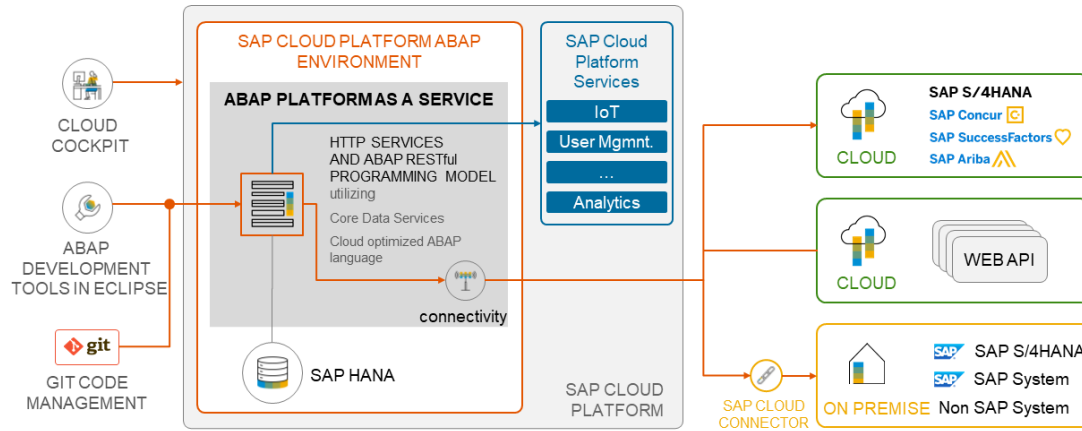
CLOUD COCKPIT

ABAP DEVELOPMENT TOOLS IN ECLIPSE

git

GIT CODE MANAGEMENT

SAP CLOUD PLATFORM ABAP ENVIRONMENT

ABAP PLATFORM AS A SERVICE

HTTP SERVICES AND ABAP RESTful PROGRAMMING MODEL utilizing

Core Data Services

Cloud optimized ABAP language

connectivity

SAP HANA

SAP Cloud Platform Services

IoT

User Mgmnt.

...

Analytics

SAP CLOUD PLATFORM

CLOUD

SAP S/4HANA

SAP Concur

SAP SuccessFactors

SAP Ariba

CLOUD

WEB API

SAP CLOUD CONNECTOR

ON PREMISE

SAP S/4HANA

SAP System

Non SAP System